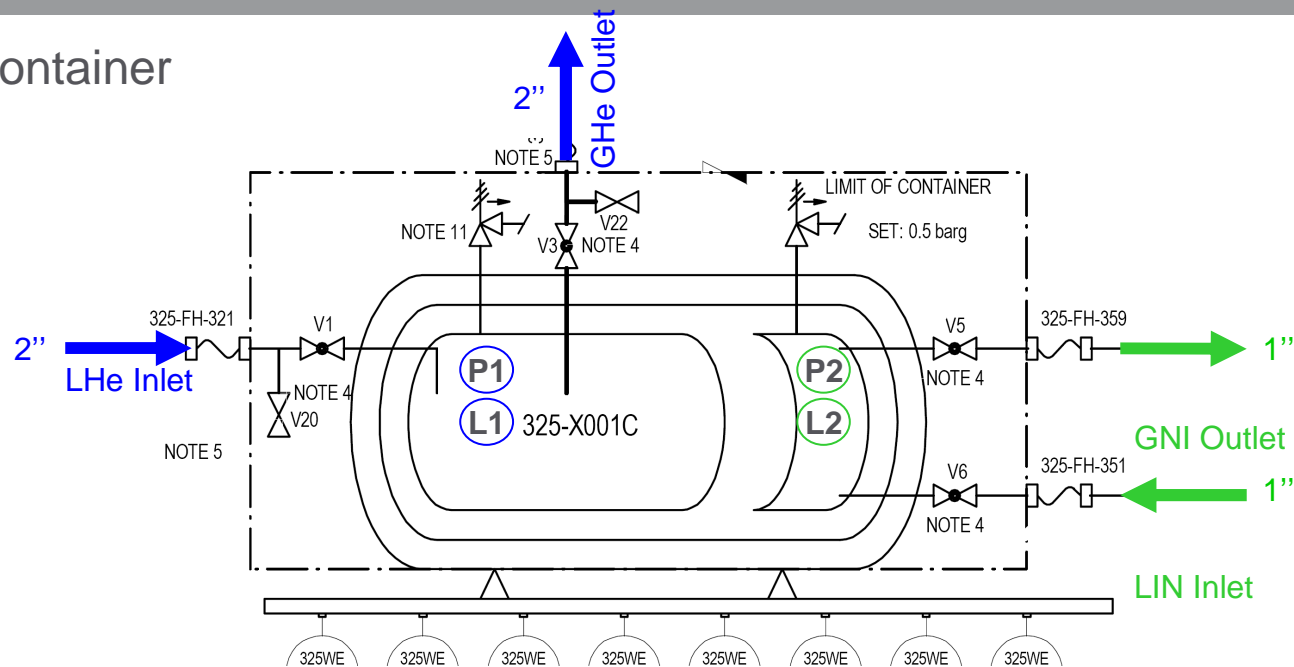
ontainer

2''
GHe Outlet

NOTE 5
V22
NOTE 11
V3
NOTE 4
LIMIT OF CONTAINER
SET: 0.5 barg

325-FH-321
V1
2''
LHe Inlet
NOTE 4
V20
NOTE 5
P1
L1
325-X001C
P2
L2
V5
NOTE 4
325-FH-359
1''
GNI Outlet
V6
325-FH-351
NOTE 4
1''
LIN Inlet

325WE
325WE
325WE
325WE
325WE
325WE
325WE
325WE